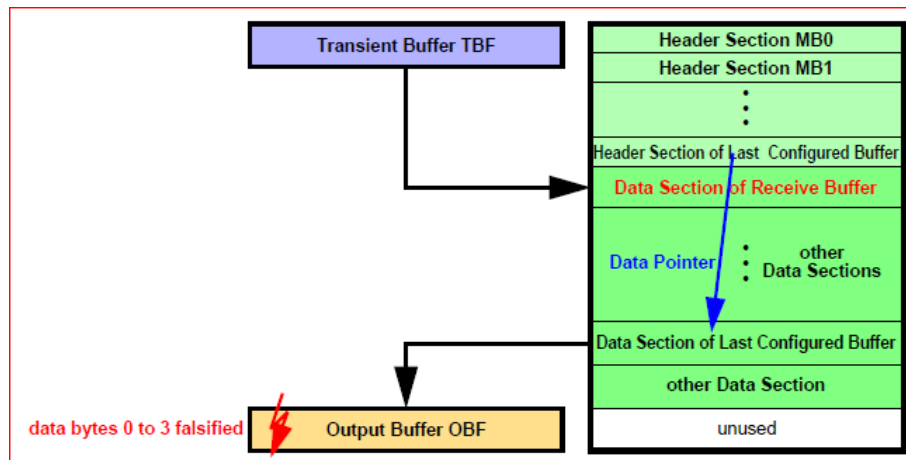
Transient Buffer TBF

Header Section MB0
Header Section MB1
⋮
Header Section of Last Configured Buffer
Data Section of Receive Buffer
Data Pointer
⋮ other Data Sections
Data Section of Last Configured Buffer
other Data Section
unused

data bytes 0 to 3 falsified
Output Buffer OBF